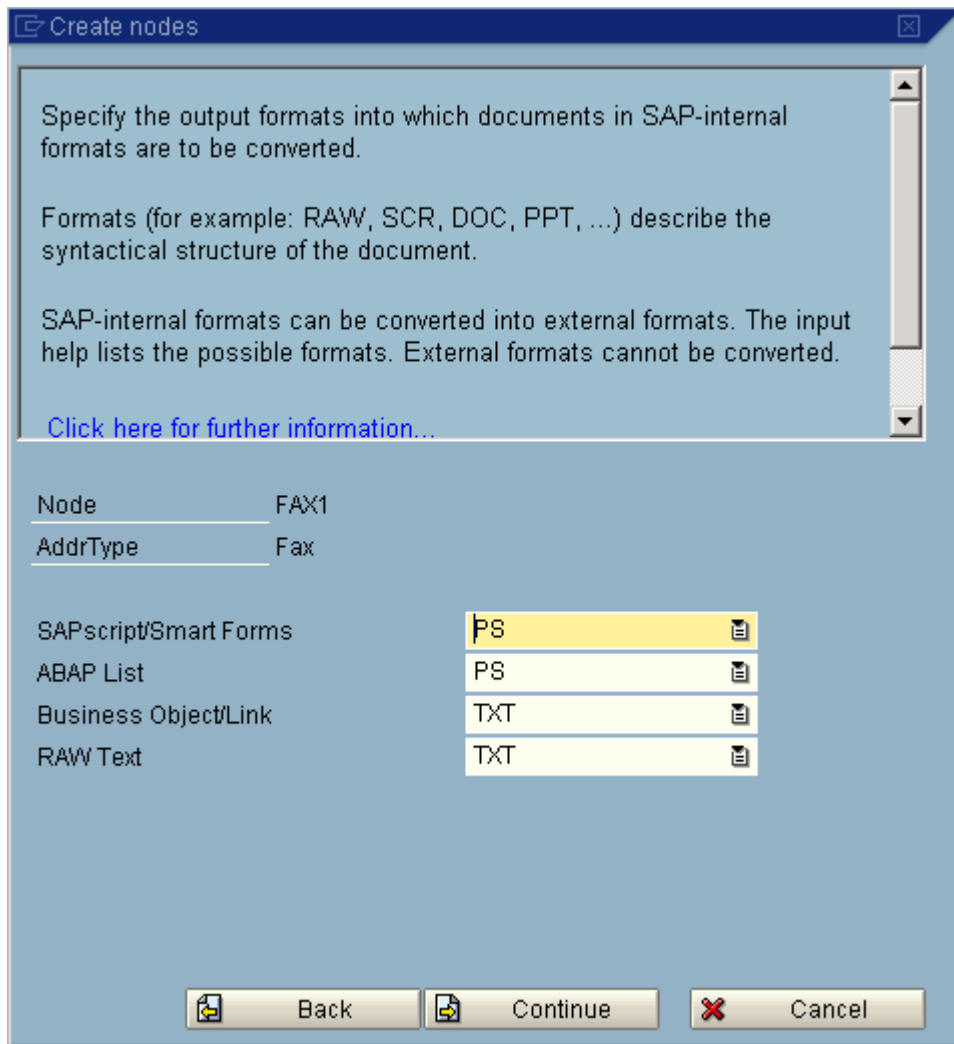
Create nodes

Specify the output formats into which documents in SAP-internal formats are to be converted.

Formats (for example: RAW, SCR, DOC, PPT, ...) describe the syntactical structure of the document.

SAP-internal formats can be converted into external formats. The input help lists the possible formats. External formats cannot be converted.

Click here for further information...

Node FAX1
AddrType Fax

SAPscript/Smart Forms PS
ABAP List PS
Business Object/Link TXT
RAW Text TXT

Back Continue Cancel